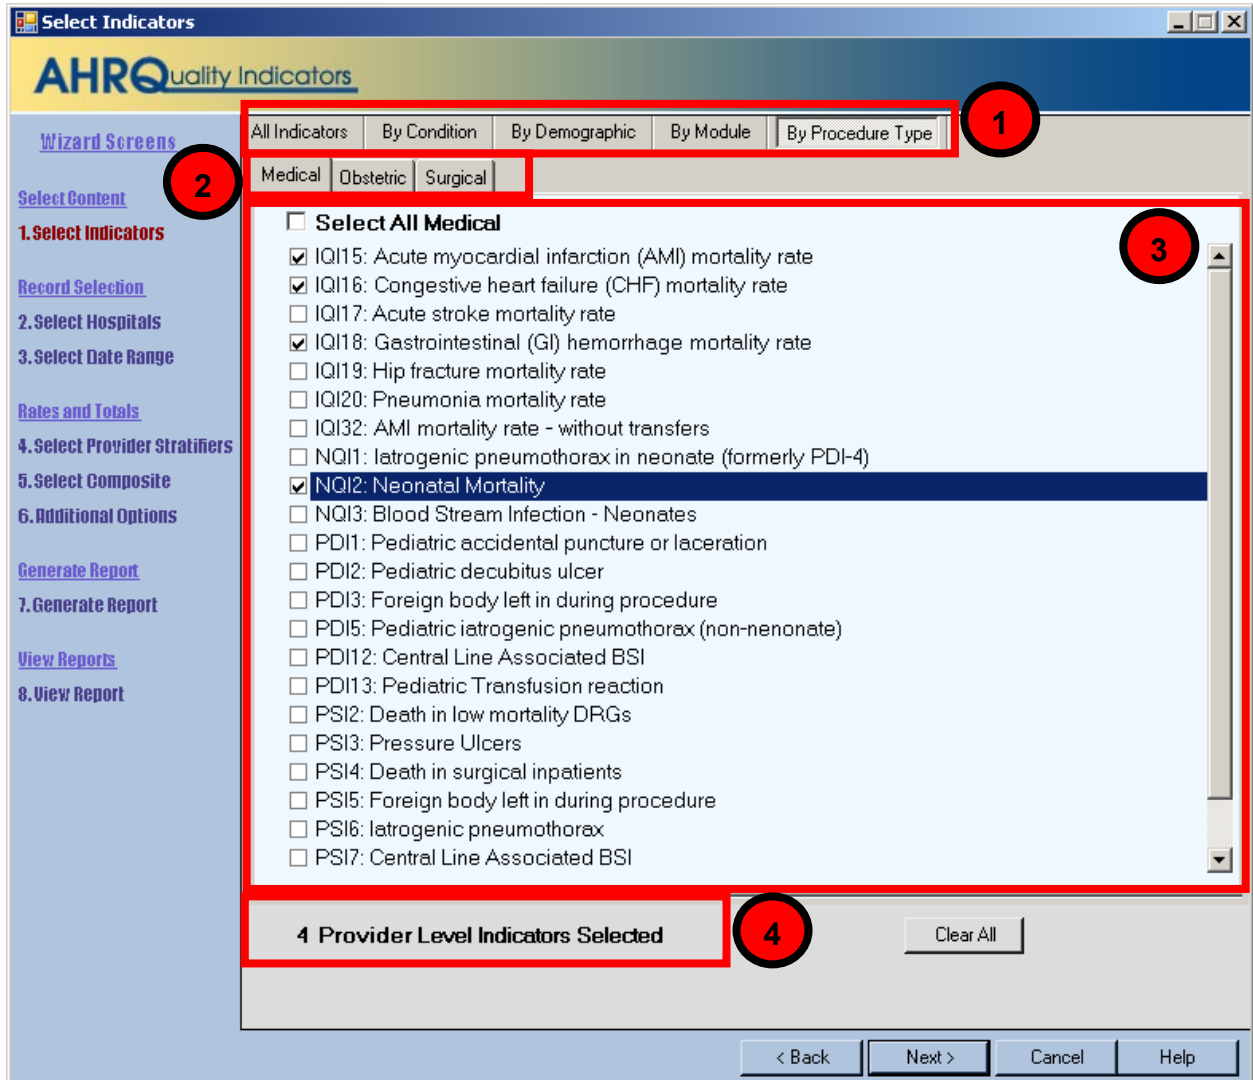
Select Indicators

AHRQuality Indicators

Wizard Screens

Select Content
1. Select Indicators

Record Selection
2. Select Hospitals
3. Select Date Range

Rates and Totals
4. Select Provider Stratifiers
5. Select Composite
6. Additional Options

Generate Report
7. Generate Report

View Reports
8. View Report

All Indicators | By Condition | By Demographic | By Module | By Procedure Type

1

2

Medical | Obstetric | Surgical

Select All Medical

3

IQI15: Acute myocardial infarction (AMI) mortality rate
IQI16: Congestive heart failure (CHF) mortality rate
IQI17: Acute stroke mortality rate
IQI18: Gastrointestinal (GI) hemorrhage mortality rate
IQI19: Hip fracture mortality rate
IQI20: Pneumonia mortality rate
IQI32: AMI mortality rate - without transfers
NQI1: Iatrogenic pneumothorax in neonate (formerly PDI-4)
NQI2: Neonatal Mortality
NQI3: Blood Stream Infection - Neonates
PDI1: Pediatric accidental puncture or laceration
PDI2: Pediatric decubitus ulcer
PDI3: Foreign body left in during procedure
PDI5: Pediatric iatrogenic pneumothorax (non-nenonate)
PDI12: Central Line Associated BSI
PDI13: Pediatric Transfusion reaction
PSI2: Death in low mortality DRGs
PSI3: Pressure Ulcers
PSI4: Death in surgical inpatients
PSI5: Foreign body left in during procedure
PSI6: Iatrogenic pneumothorax
PSI7: Central Line Associated BSI

4 Provider Level Indicators Selected

4

Clear All

< Back | Next > | Cancel | Help